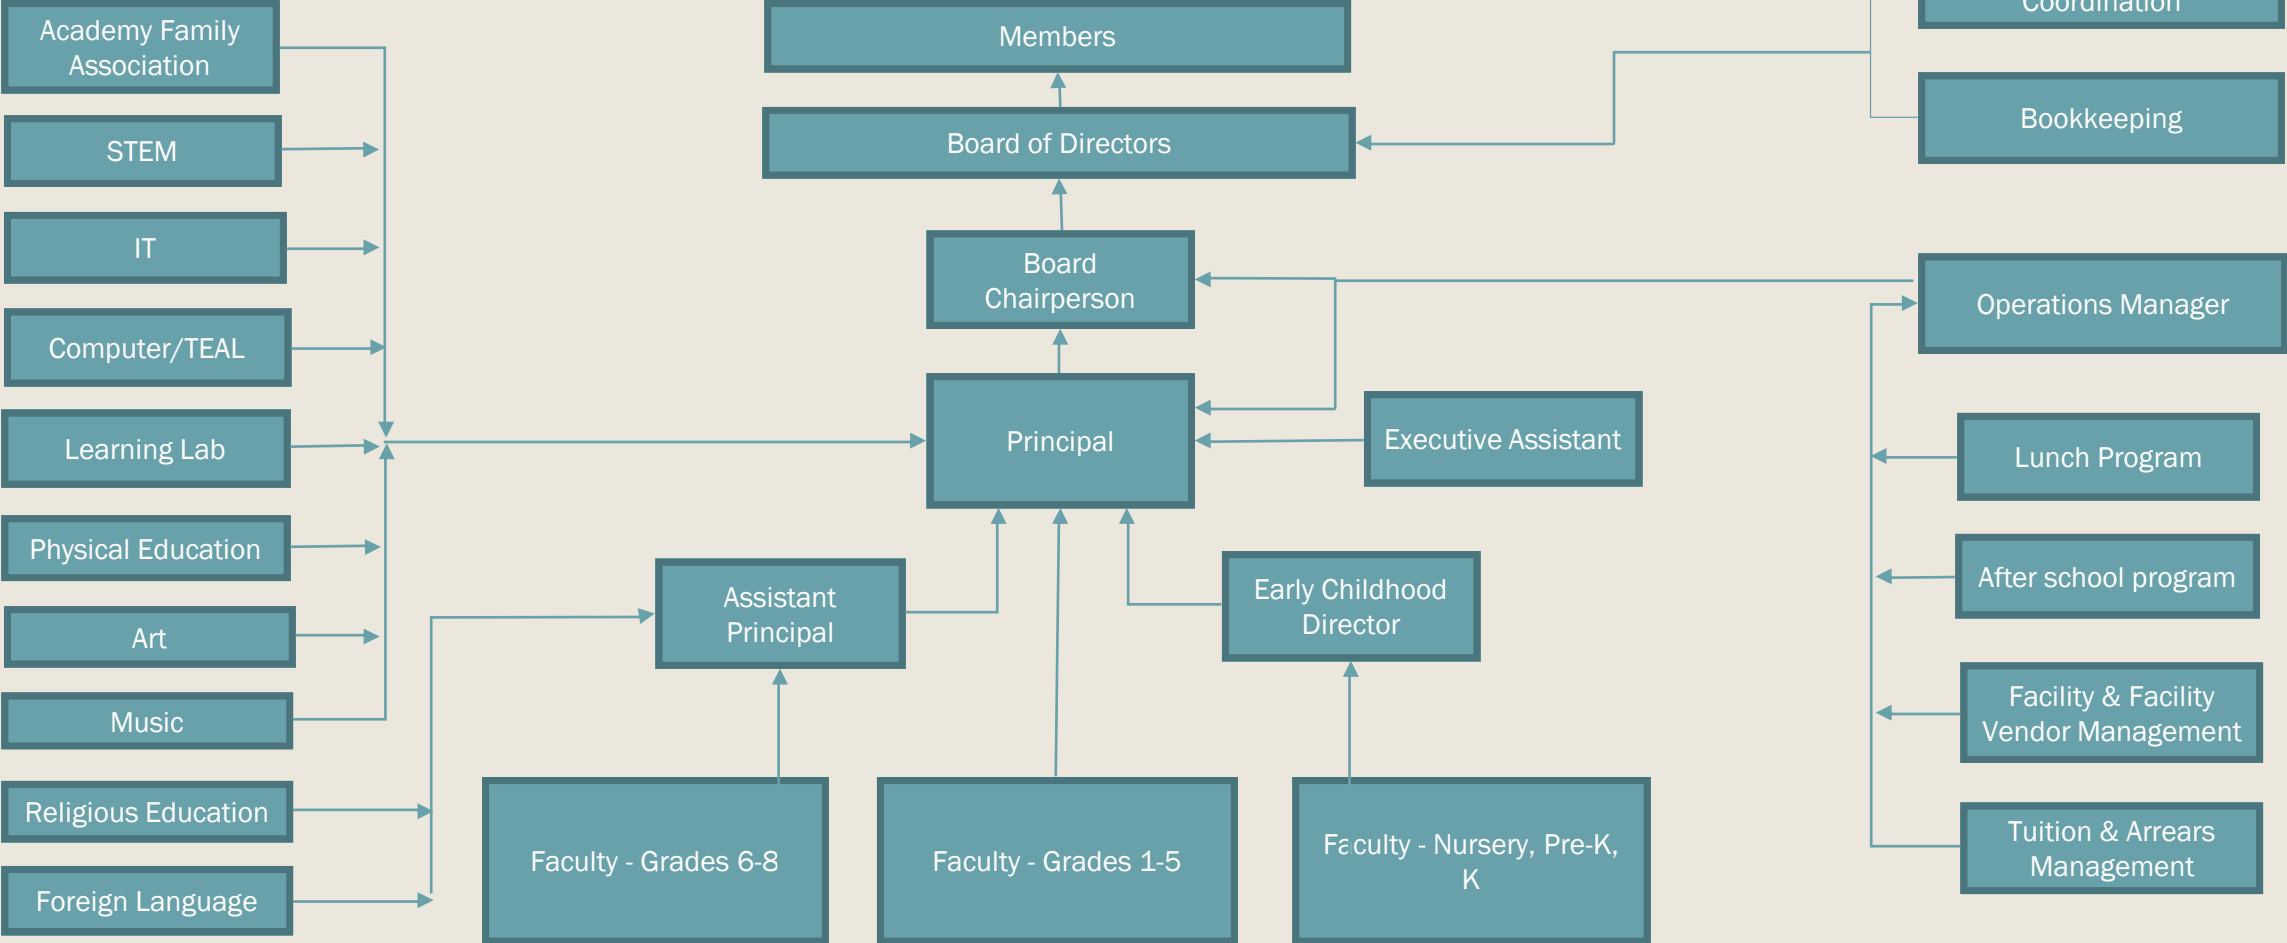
Academy Family Association

STEM

IT

Computer/TEAL

Learning Lab

Physical Education

Art

Music

Religious Education

Foreign Language

Members

Board of Directors

Board Chairperson

Principal

Assistant Principal

Early Childhood Director

Executive Assistant

Faculty - Grades 6-8

Faculty - Grades 1-5

Faculty - Nursery, Pre-K, K

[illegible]oordination

Bookkeeping

Operations Manager

Lunch Program

After school program

Facility & Facility Vendor Management

Tuition & Arrears Management